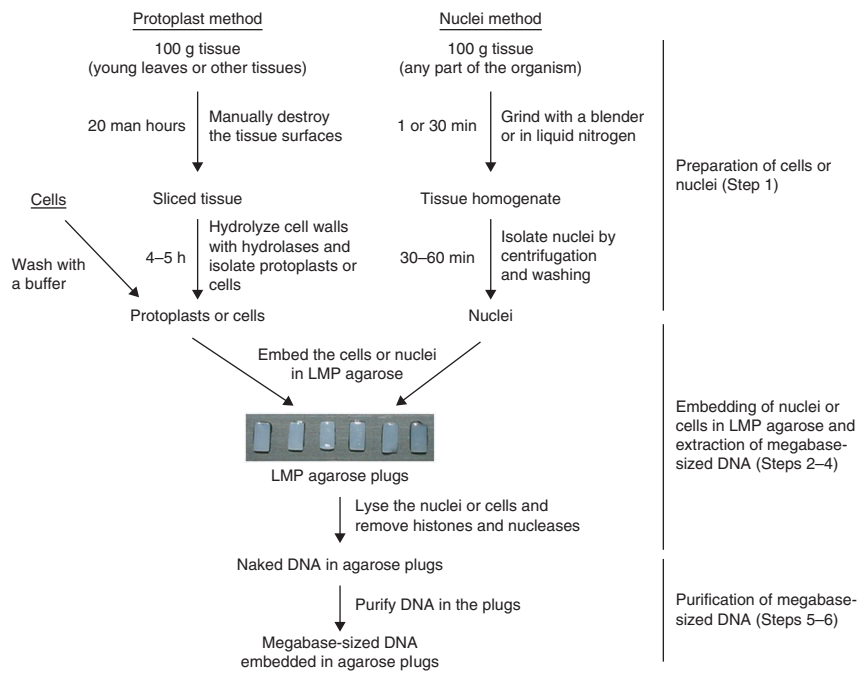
Protoplast method

Nuclei method

100 g tissue
(young leaves or other tissues)

100 g tissue
(any part of the organism)

Preparation of cells or nuclei (Step 1)

20 man hours

Manually destroy the tissue surfaces

1 or 30 min

Grind with a blender or in liquid nitrogen

Cells

Sliced tissue

Tissue homogenate

Wash with a buffer

4–5 h

Hydrolyze cell walls with hydrolases and isolate protoplasts or cells

30–60 min

Isolate nuclei by centrifugation and washing

Protoplasts or cells

Nuclei

Embed the cells or nuclei in LMP agarose

Embedding of nuclei or cells in LMP agarose and extraction of megabase-sized DNA (Steps 2–4)

LMP agarose plugs

Lyse the nuclei or cells and remove histones and nucleases

Naked DNA in agarose plugs

Purify DNA in the plugs

Purification of megabase-sized DNA (Steps 5–6)

Megabase-sized DNA embedded in agarose plugs